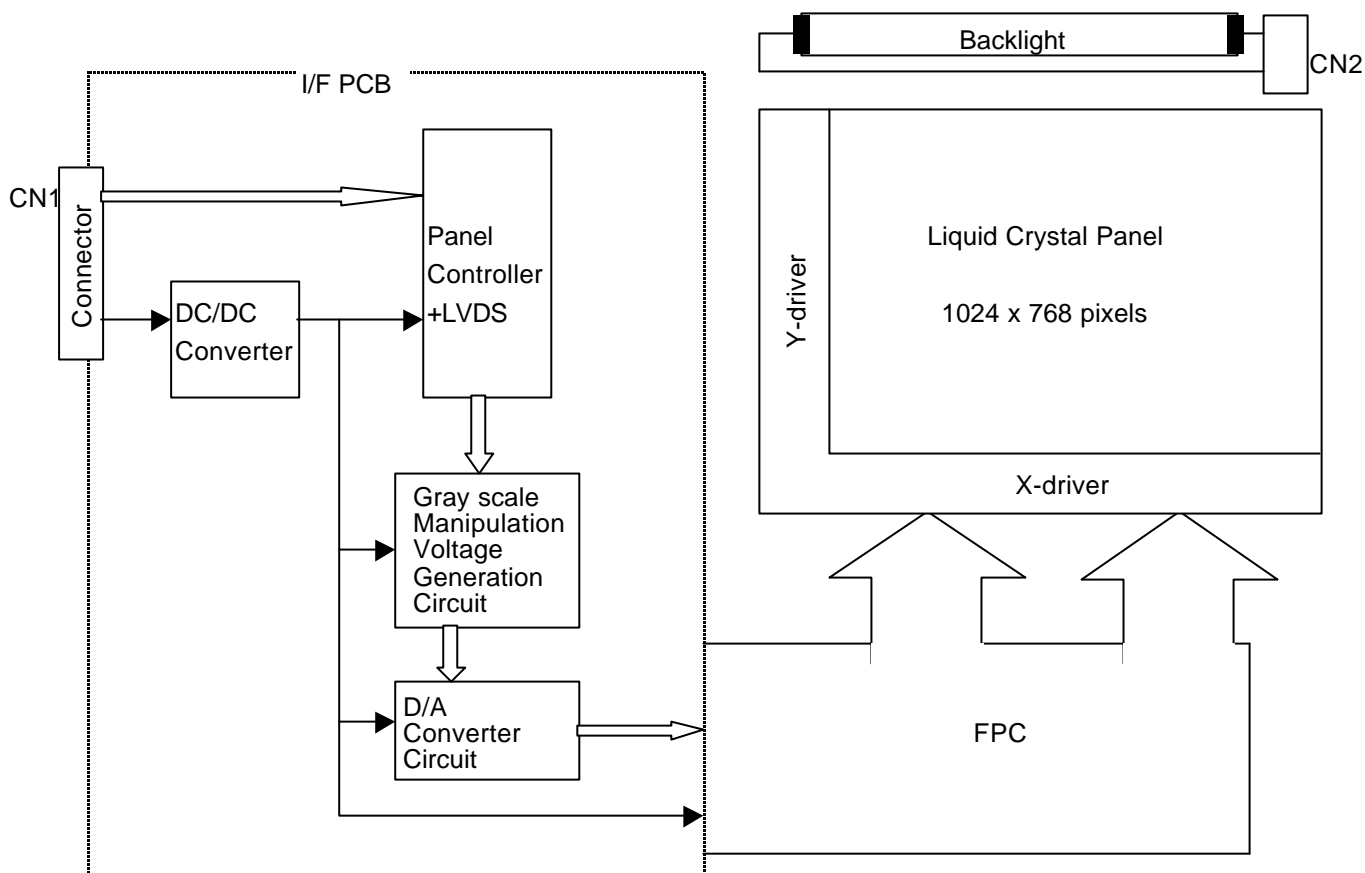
Backlight
CN2
I/F PCB
CN1
Connector
Panel Controller +LVDS
DC/DC Converter
Liquid Crystal Panel
1024 x 768 pixels
Y-driver
Gray scale Manipulation Voltage Generation Circuit
X-driver
D/A Converter Circuit
FPC